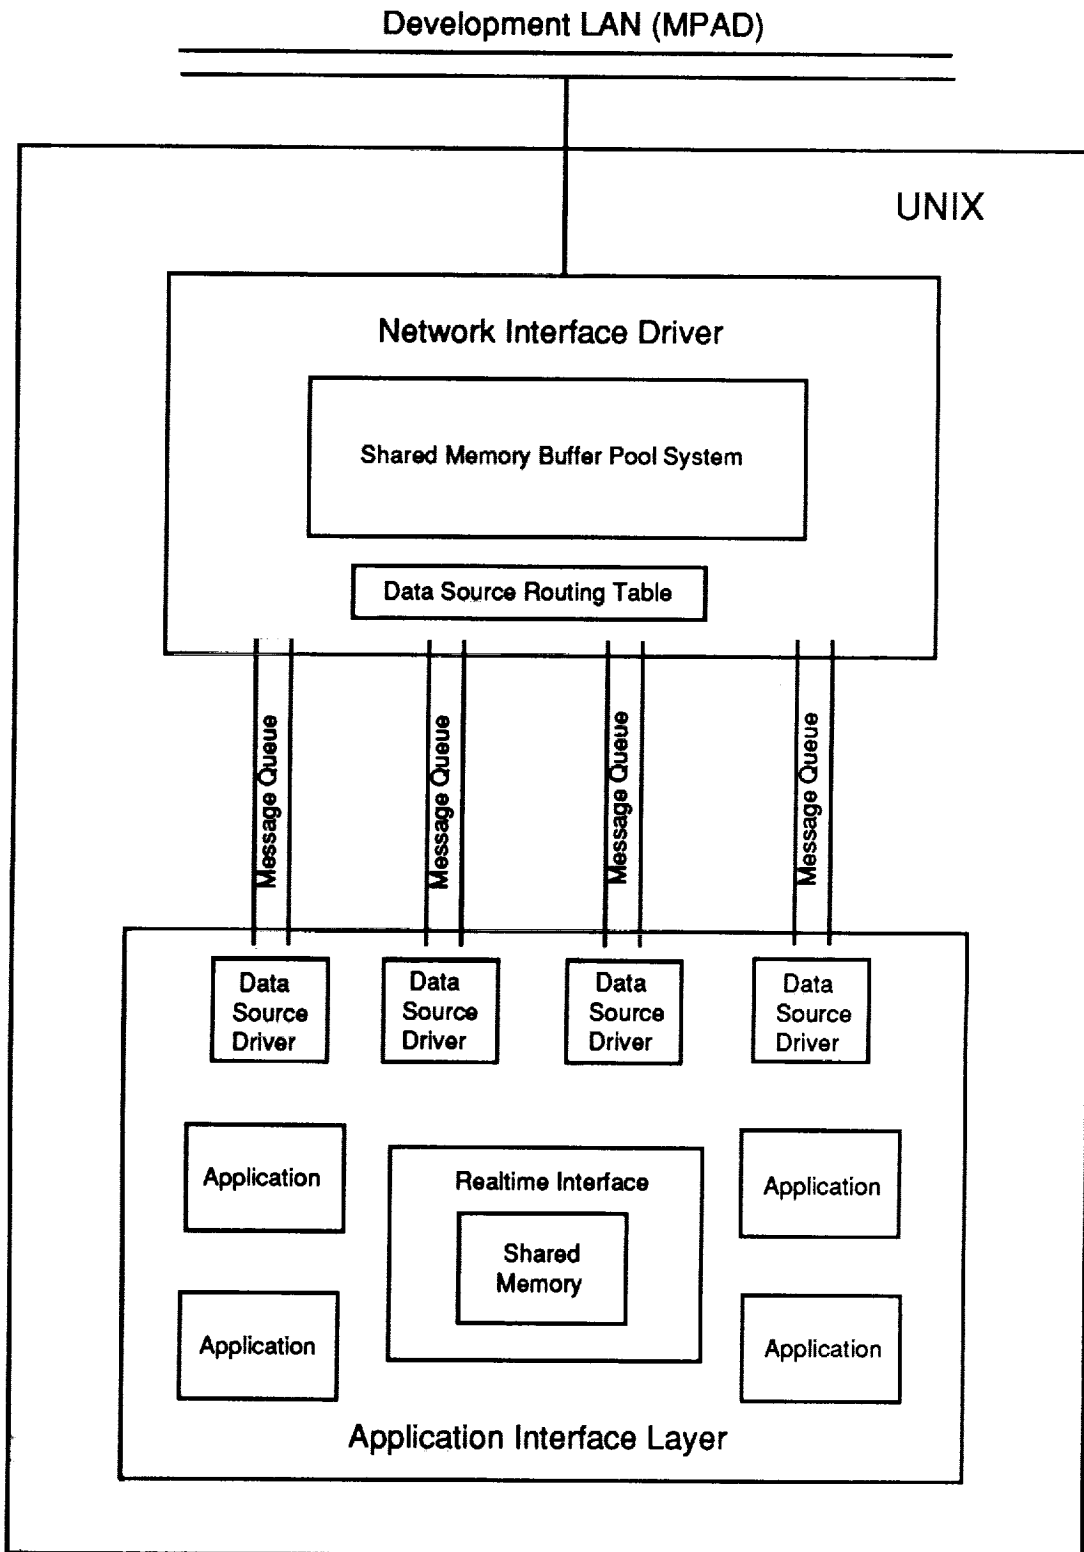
Development LAN (MPAD)

UNIX

Network Interface Driver

Shared Memory Buffer Pool System

Data Source Routing Table

Message Queue

Message Queue

Message Queue

Message Queue

Data Source Driver

Data Source Driver

Data Source Driver

Data Source Driver

Application

Realtime Interface

Shared Memory

Application

Application

Application

Application Interface Layer